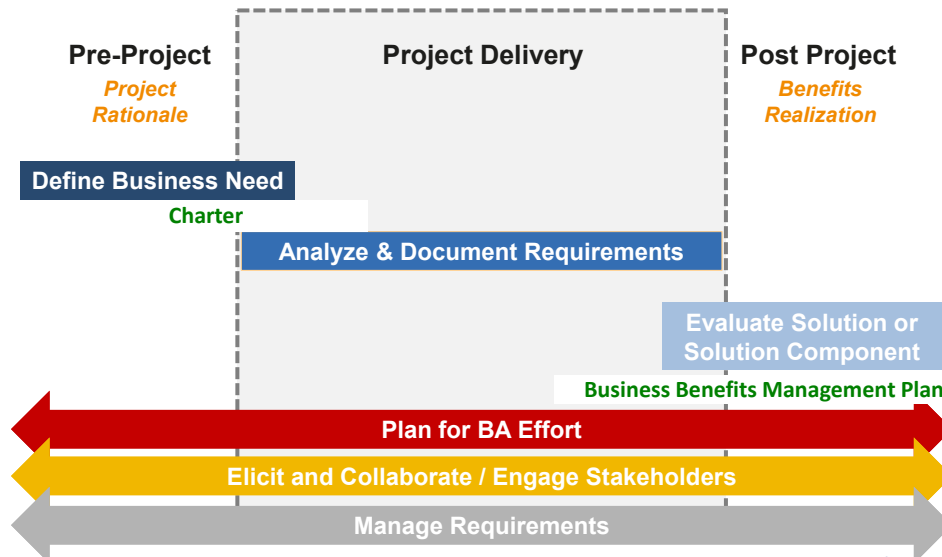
Pre-Project
Project Rationale

Project Delivery

Post Project
Benefits Realization

Define Business Need

Charter

Analyze & Document Requirements

Evaluate Solution or Solution Component

Business Benefits Management Plan

Plan for BA Effort

Elicit and Collaborate / Engage Stakeholders

Manage Requirements